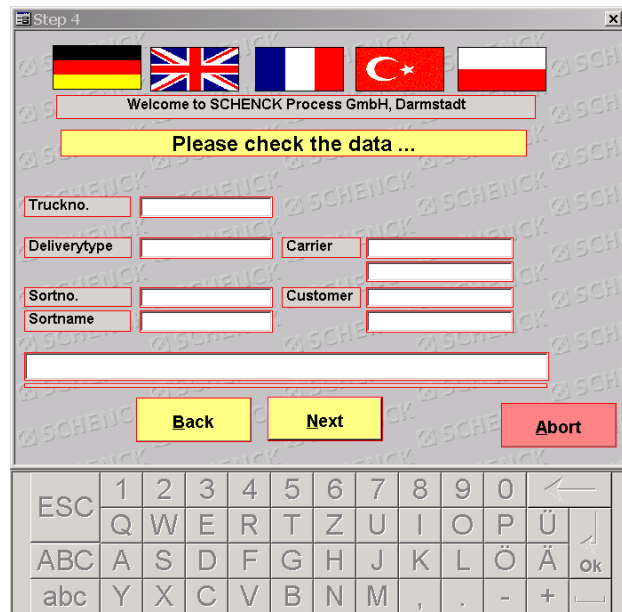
Step 4

Welcome to SCHENCK Process GmbH, Darmstadt

Please check the data ...

Truckno.

Deliverytype

Carrier

Sortno.

Customer

Sortname

Back

Next

Abort

SCHENCK

ESC 1 2 3 4 5 6 7 8 9 0

Q W E R T Z U I O P Ü

ABC A S D F G H J K L Ö Ä Ok

abc Y X C V B N M , . - +